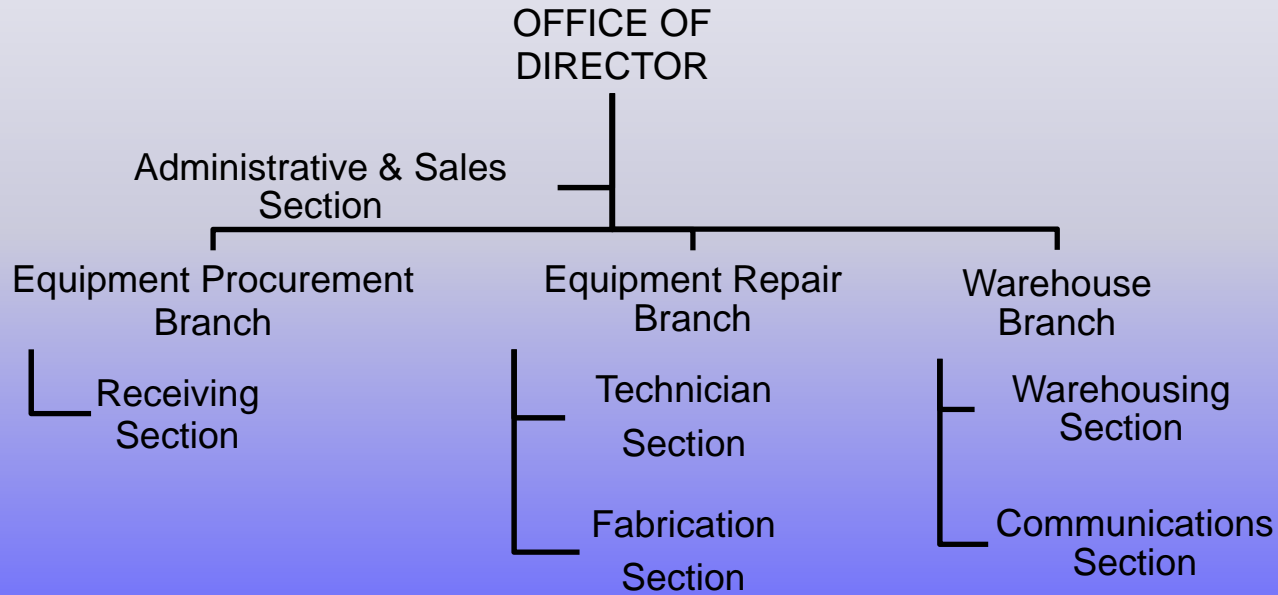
OFFICE OF DIRECTOR

Administrative & Sales Section

Equipment Procurement Branch

Receiving Section

Equipment Repair Branch

Technician Section

Fabrication Section

Warehouse Branch

Warehousing Section

Communications Section